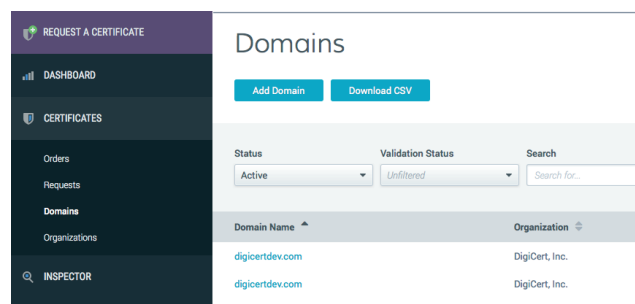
REQUEST A CERTIFICATE

DASHBOARD

CERTIFICATES

Orders

Requests

Domains

Organizations

INSPECTOR

Domains

Add Domain

Download CSV

Status

Active

Validation Status

Unfiltered

Search

Search for...

| Domain Name | Organization |
|---|---|
| digicertdev.com | DigiCert, Inc. |
| digicertdev.com | DigiCert, Inc. |